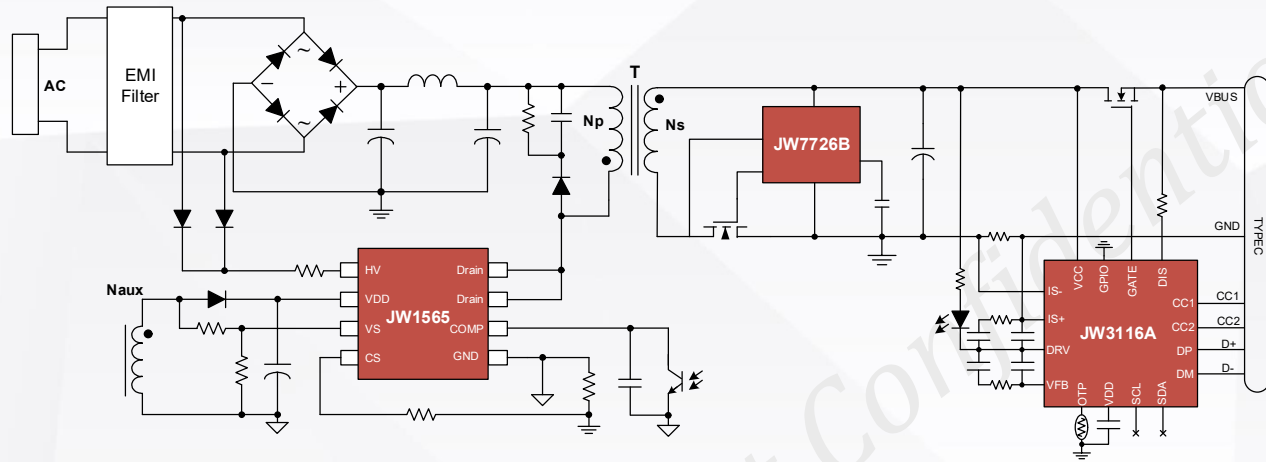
AC

EMI Filter

~
−
+
~

T

Np

Ns

JW7726B

VBUS

GND

TYPEC

HV
VDD
VS
CS
JW1565
Drain
Drain
COMP
GND

Naux

IS-
IS+
DRV
VFB
VCC
GPIO
GATE
DIS
JW3116A
CC1
CC2
DP
DM
OTP
VDD
SCL
SDA

CC1
CC2
D+
D-

Confidential